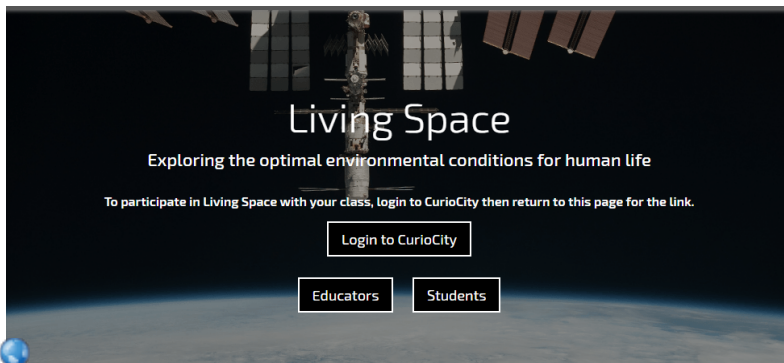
Living Space

Exploring the optimal environmental conditions for human life

To participate in Living Space with your class, login to CurioCity then return to this page for the link.

Login to CurioCity

Educators

Students